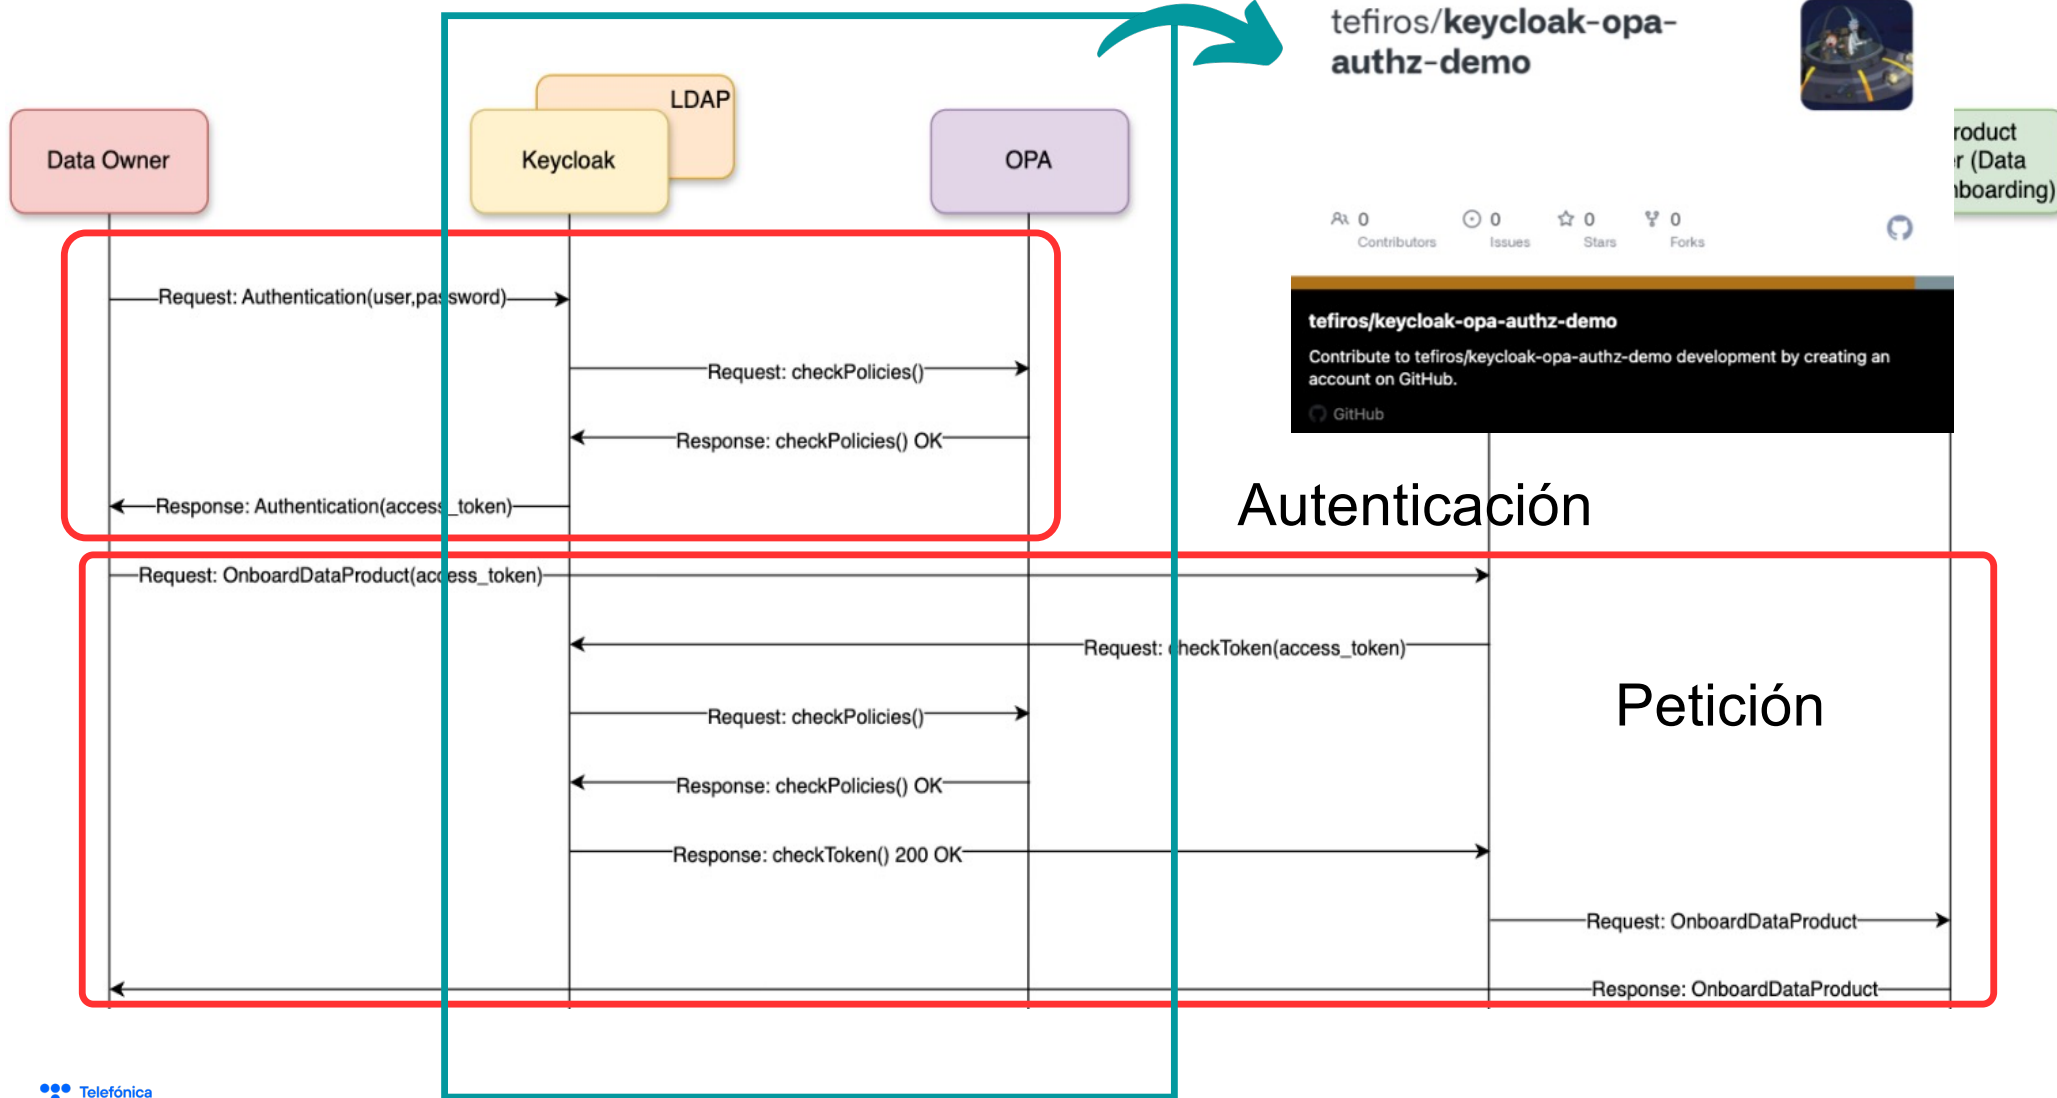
tefiros/keycloak-opa-authz-demo

LDAP

Data Owner

Keycloak

OPA

roduct r (Data nboarding)

0 Contributors
0 Issues
0 Stars
0 Forks

tefiros/keycloak-opa-authz-demo

Contribute to tefiros/keycloak-opa-authz-demo development by creating an account on GitHub.

GitHub

Request: Authentication(user,password)

Request: checkPolicies()

Response: checkPolicies() OK

Response: Authentication(access_token)

Autenticación

Request: OnboardDataProduct(access_token)

Request: checkToken(access_token)

Petición

Request: checkPolicies()

Response: checkPolicies() OK

Response: checkToken() 200 OK

Request: OnboardDataProduct

Response: OnboardDataProduct

Telefónica